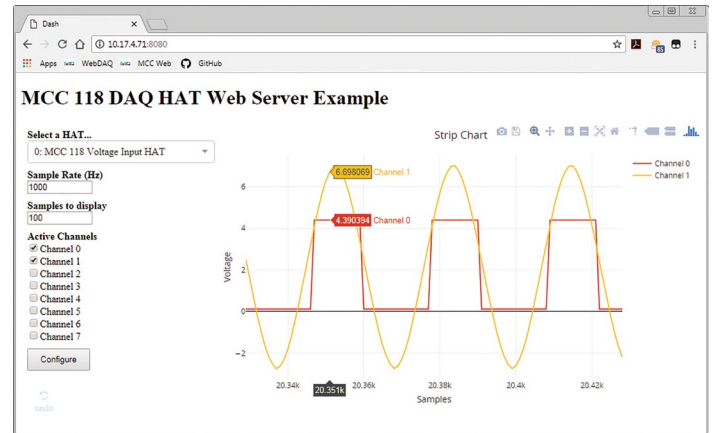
Dash

10.17.4.71:8080

Apps WebDAQ MCC Web GitHub

MCC 118 DAQ HAT Web Server Example

Select a HAT...
0: MCC 118 Voltage Input HAT

Sample Rate (Hz)
1000

Samples to display
100

Active Channels
Channel 0
Channel 1
Channel 2
Channel 3
Channel 4
Channel 5
Channel 6
Channel 7

Configure

undo

Strip Chart

Channel 0
Channel 1

6.698069 Channel 1
4.390394 Channel 0

Voltage

6
4
2
0
−2

20.34k 20.351k 20.36k 20.38k 20.4k 20.42k

Samples